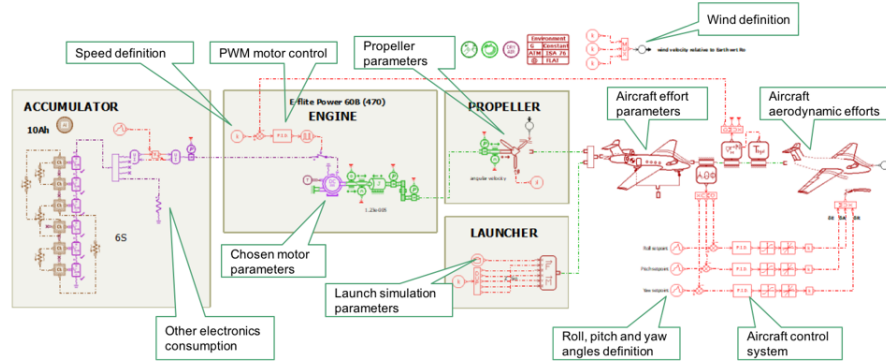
Wind definition

Speed definition

PWM motor control

Propeller parameters

Environment
G Constant
ATM ISA J6
FLAT

wind velocity relative to Earth wrt Ro

ACCUMULATOR

10Ah

E-flite Power 60B (470)

ENGINE

PROPELLER

Aircraft effort parameters

Aircraft aerodynamic efforts

angular velocity

1.2e-008

6S

Chosen motor parameters

LAUNCHER

Launch simulation parameters

Roll setpoint

Pitch setpoint

Yaw setpoint

Other electronics consumption

Roll, pitch and yaw angles definition

Aircraft control system